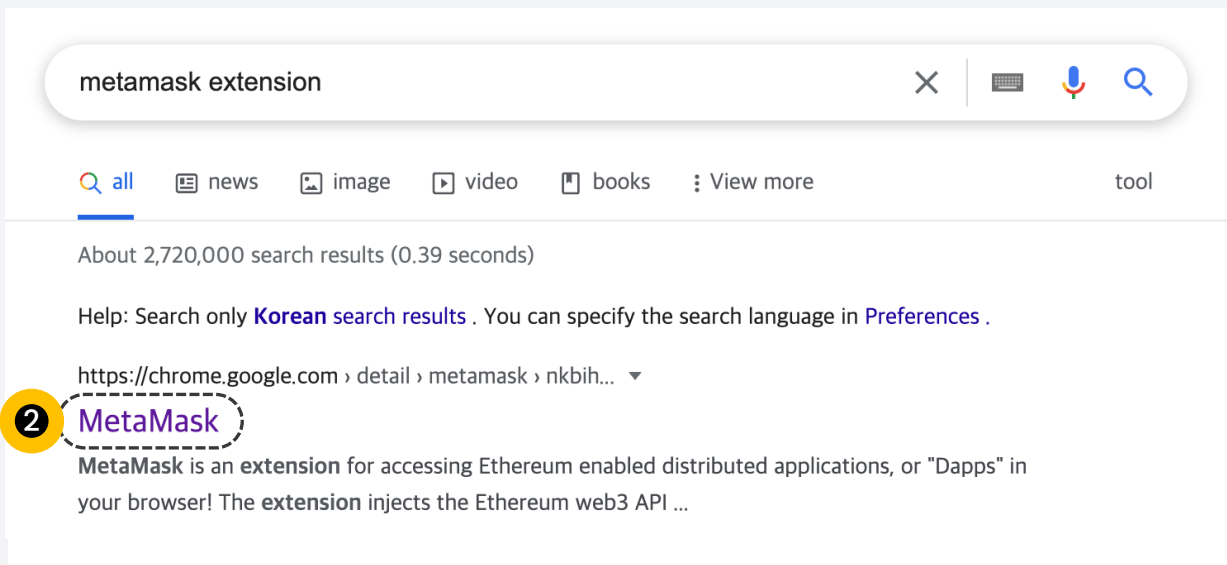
metamask extension

all news image video books ⋮ View more tool

About 2,720,000 search results (0.39 seconds)

Help: Search only Korean search results . You can specify the search language in Preferences .

https://chrome.google.com › detail › metamask › nkbih...

2

MetaMask

MetaMask is an extension for accessing Ethereum enabled distributed applications, or "Dapps" in your browser! The extension injects the Ethereum web3 API ...